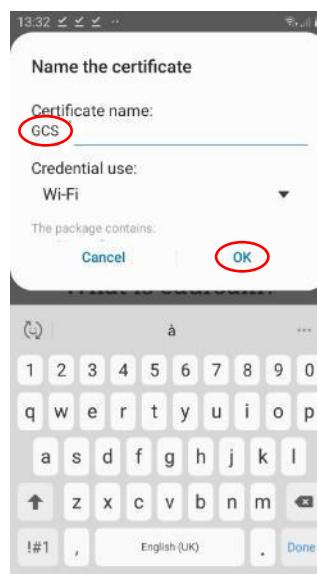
13:32

Name the certificate

Certificate name:
GCS

Credential use:
Wi-Fi

The package contains:

Cancel OK

What is eduroam?

à ...

1 2 3 4 5 6 7 8 9 0
q w e r t y u i o p
a s d f g h j k l
z x c v b n m
!#1 , English (UK) . Done